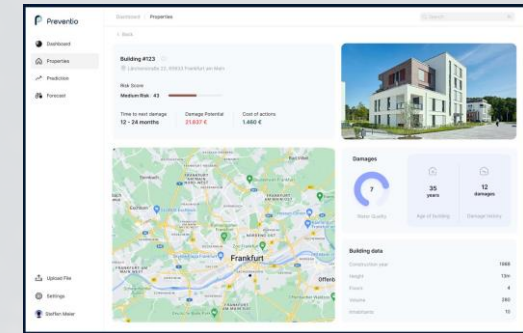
Preventio

Dashboard
Properties
Prediction
Forecast

Dashboard / Properties

Q Search

< Back

Building #123
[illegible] 60433 Frankfurt am Main

Risk Score
Medium Risk · 43

Time to next damage
12 - 24 months

Damage Potential
21.637 €

Cost of actions
1.460 €

Frankfurt
Offenb

Damages

7
Water Quality

35
years
Age of building

12
damages
Damage history

Building data
Construction year 1988
Height 13m
Floors 4
Volume 282
Inhabitants 10

Upload File
Settings
Steffen Meier